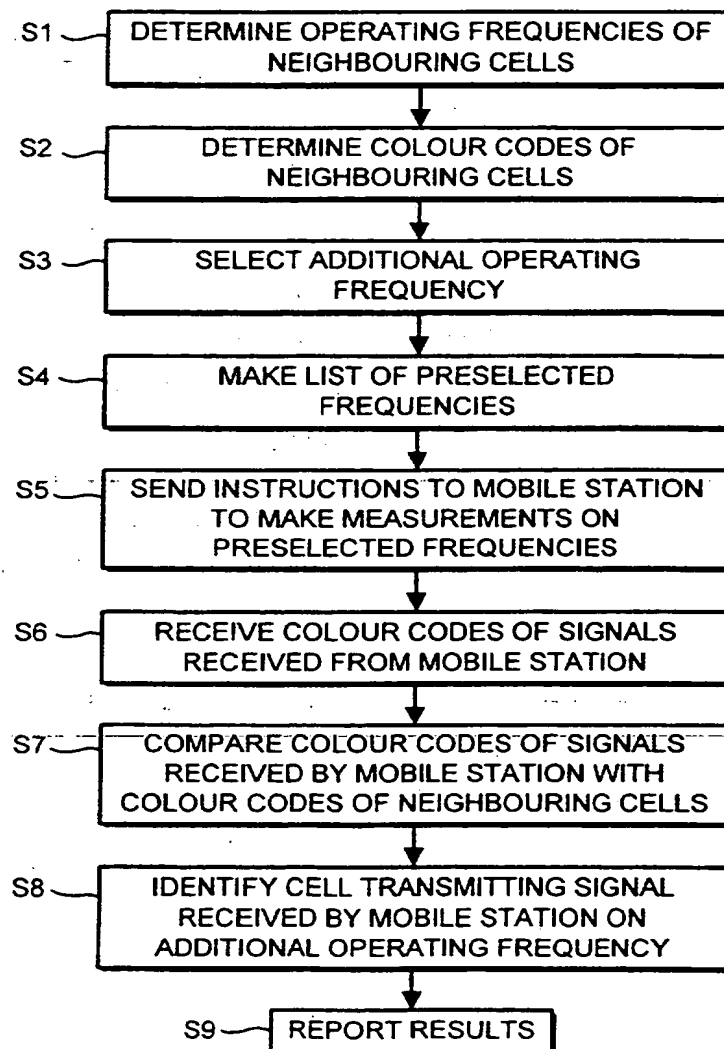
S1 DETERMINE OPERATING FREQUENCIES OF NEIGHBOURING CELLS

S2 DETERMINE COLOUR CODES OF NEIGHBOURING CELLS

S3 SELECT ADDITIONAL OPERATING FREQUENCY

S4 MAKE LIST OF PRESELECTED FREQUENCIES

S5 SEND INSTRUCTIONS TO MOBILE STATION TO MAKE MEASUREMENTS ON PRESELECTED FREQUENCIES

S6 RECEIVE COLOUR CODES OF SIGNALS RECEIVED FROM MOBILE STATION

S7 COMPARE COLOUR CODES OF SIGNALS RECEIVED BY MOBILE STATION WITH COLOUR CODES OF NEIGHBOURING CELLS

S8 IDENTIFY CELL TRANSMITTING SIGNAL RECEIVED BY MOBILE STATION ON ADDITIONAL OPERATING FREQUENCY

S9 REPORT RESULTS